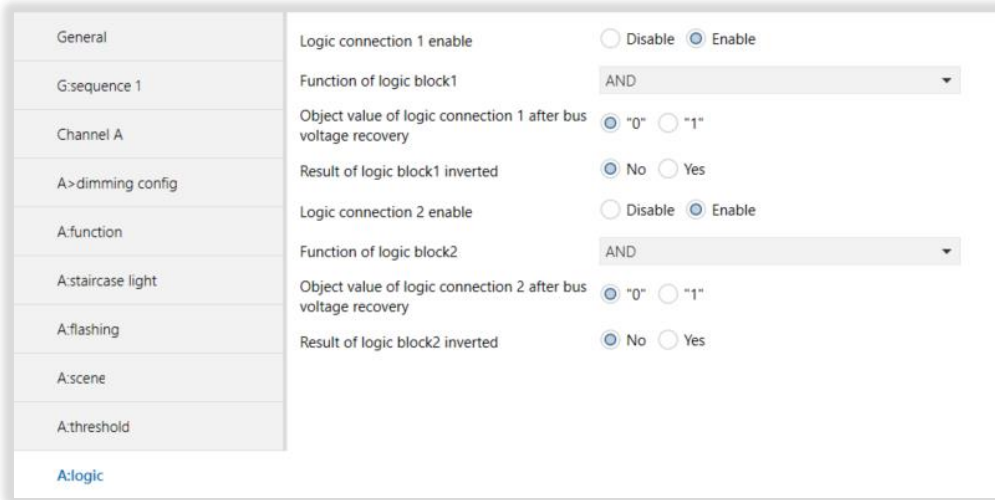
General

G:sequence 1

Channel A

A>dimming config

A:function

A:staircase light

A:flashing

A:scene

A:threshold

A:logic

Logic connection 1 enable Disable Enable

Function of logic block1 AND

Object value of logic connection 1 after bus voltage recovery "0" "1"

Result of logic block1 inverted No Yes

Logic connection 2 enable Disable Enable

Function of logic block2 AND

Object value of logic connection 2 after bus voltage recovery "0" "1"

Result of logic block2 inverted No Yes